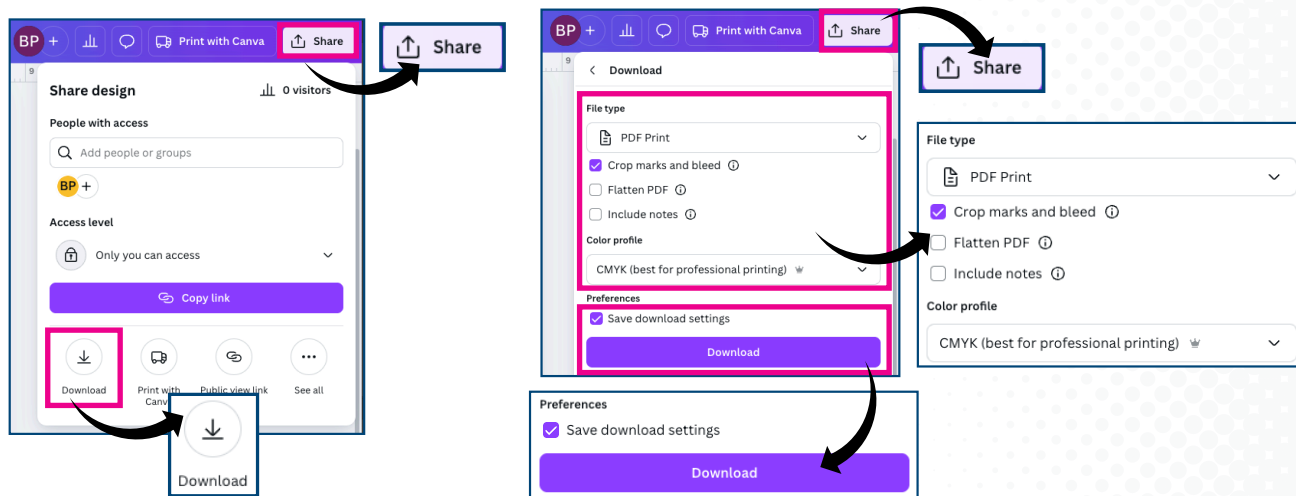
BP + Print with Canva Share

Share

Share design
0 visitors

People with access

Add people or groups

BP +

Access level

Only you can access

Copy link

Download
Print with Canv
Public view link
See all

Download

BP + Print with Canva Share

Share

Download

File type

PDF Print

Crop marks and bleed

Flatten PDF

Include notes

Color profile

CMYK (best for professional printing)

Preferences

Save download settings

Download

File type

PDF Print

Crop marks and bleed

Flatten PDF

Include notes

Color profile

CMYK (best for professional printing)

Preferences

Save download settings

Download